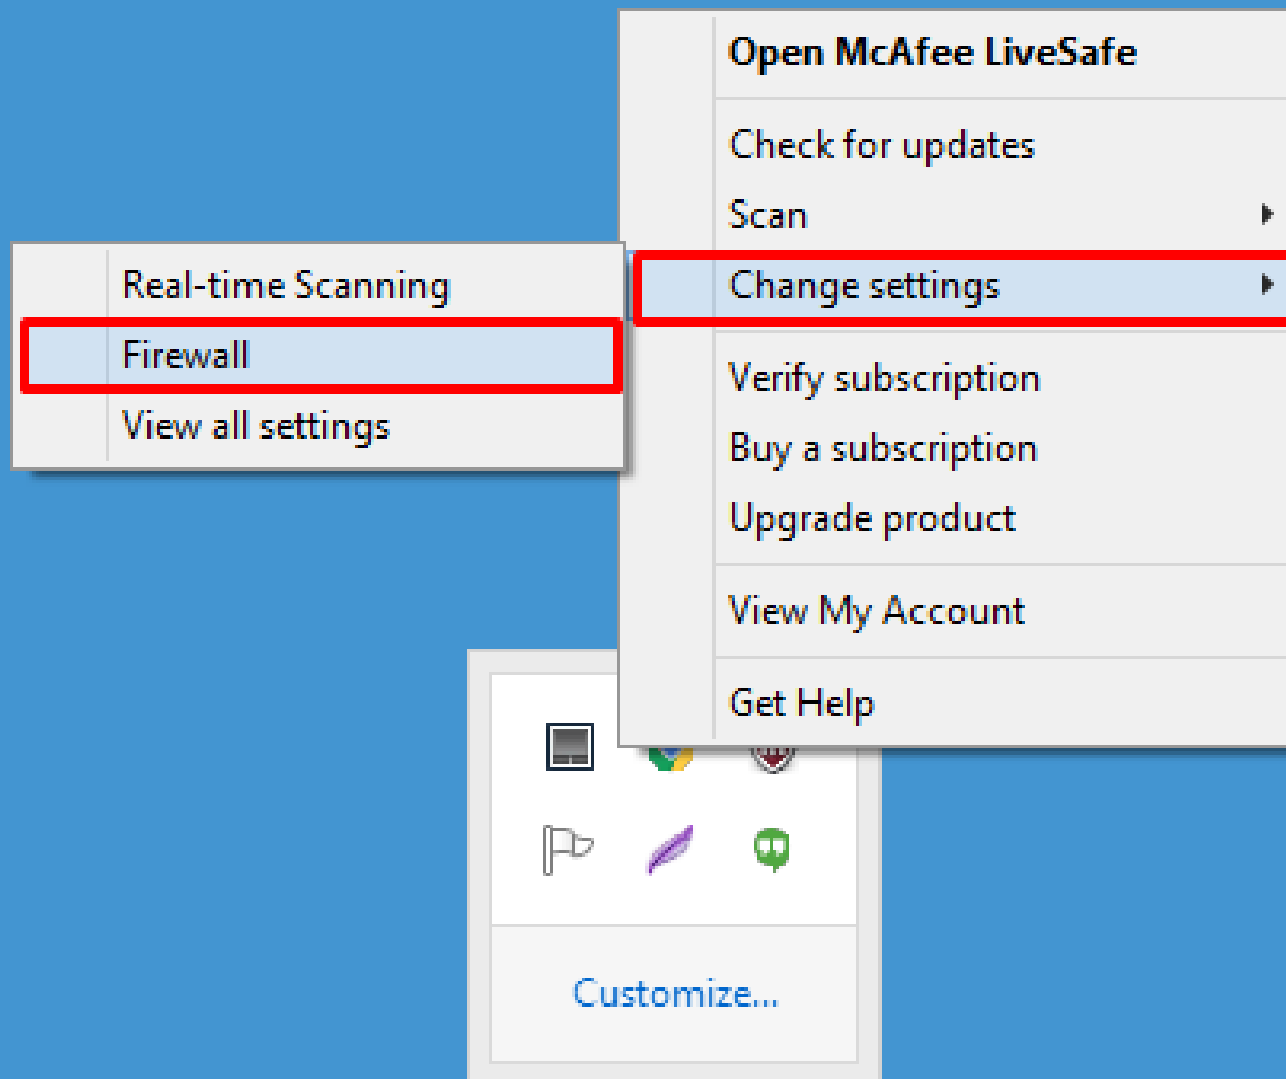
Open McAfee LiveSafe

Check for updates

Scan

Change settings

Verify subscription

Buy a subscription

Upgrade product

View My Account

Get Help

Real-time Scanning

Firewall

View all settings

Customize...